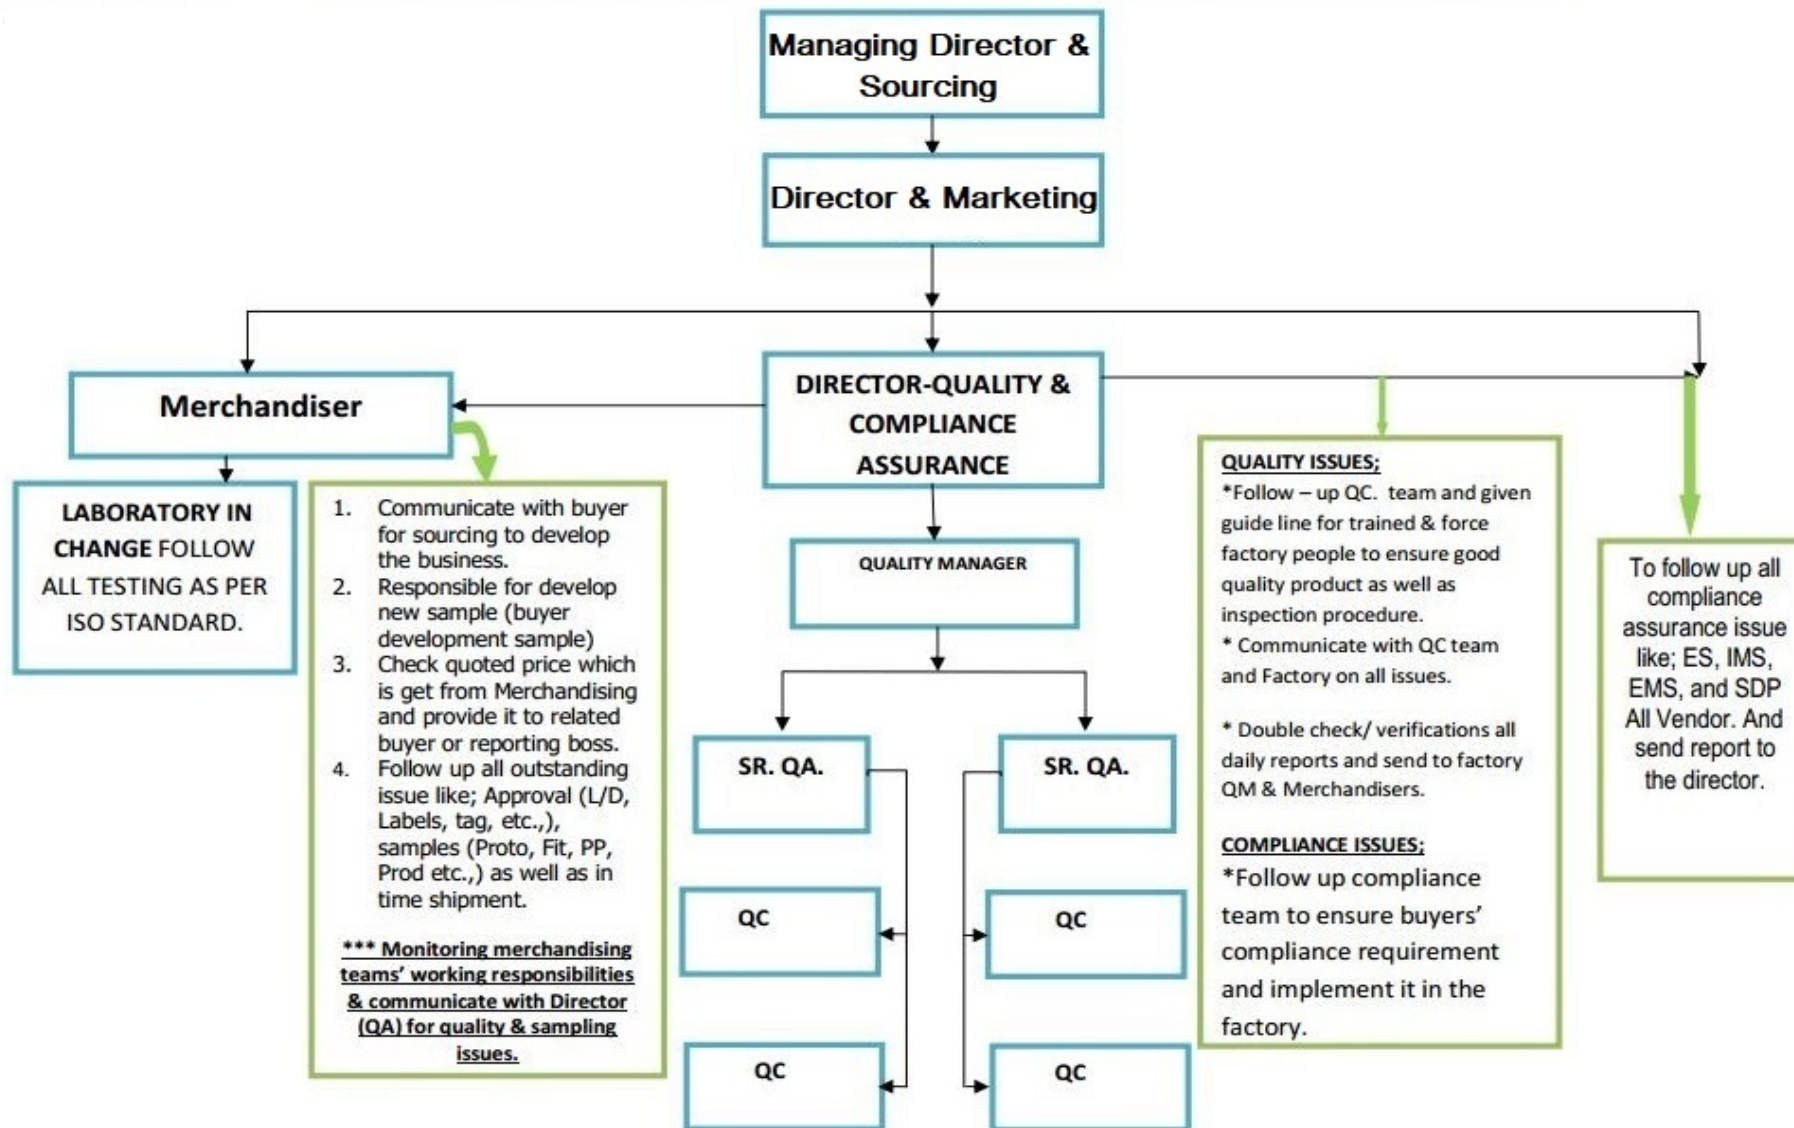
Managing Director & Sourcing

Director & Marketing

Merchandiser

DIRECTOR-QUALITY & COMPLIANCE ASSURANCE

LABORATORY IN CHANGE FOLLOW ALL TESTING AS PER ISO STANDARD.

1. Communicate with buyer for sourcing to develop the business.
2. Responsible for develop new sample (buyer development sample)
3. Check quoted price which is get from Merchandising and provide it to related buyer or reporting boss.
4. Follow up all outstanding issue like; Approval (L/D, Labels, tag, etc.,), samples (Proto, Fit, PP, Prod etc.,) as well as in time shipment.

*** Monitoring merchandising teams' working responsibilities & communicate with Director (QA) for quality & sampling issues.

QUALITY MANAGER

SR. QA.

SR. QA.

QC

QC

QC

QC

QUALITY ISSUES;
*Follow – up QC. team and given guide line for trained & force factory people to ensure good quality product as well as inspection procedure.
* Communicate with QC team and Factory on all issues.

* Double check/ verifications all daily reports and send to factory QM & Merchandisers.

COMPLIANCE ISSUES;
*Follow up compliance team to ensure buyers' compliance requirement and implement it in the factory.

To follow up all compliance assurance issue like; ES, IMS, EMS, and SDP All Vendor. And send report to the director.